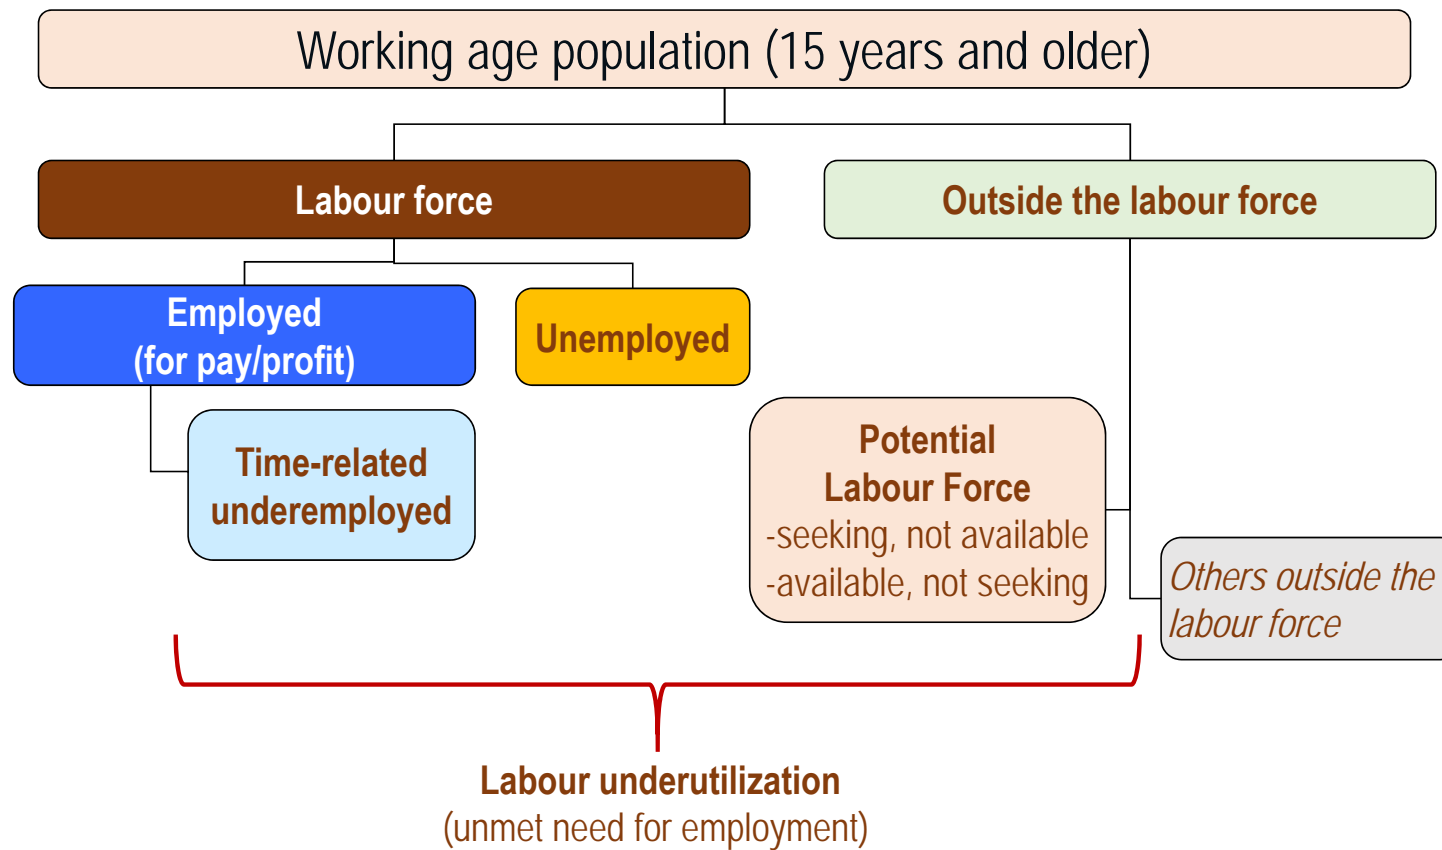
Working age population (15 years and older)

Labour force

Outside the labour force

Employed
(for pay/profit)

Unemployed

Time-related underemployed

Potential
Labour Force
-seeking, not available
-available, not seeking

Others outside the labour force

Labour underutilization
(unmet need for employment)